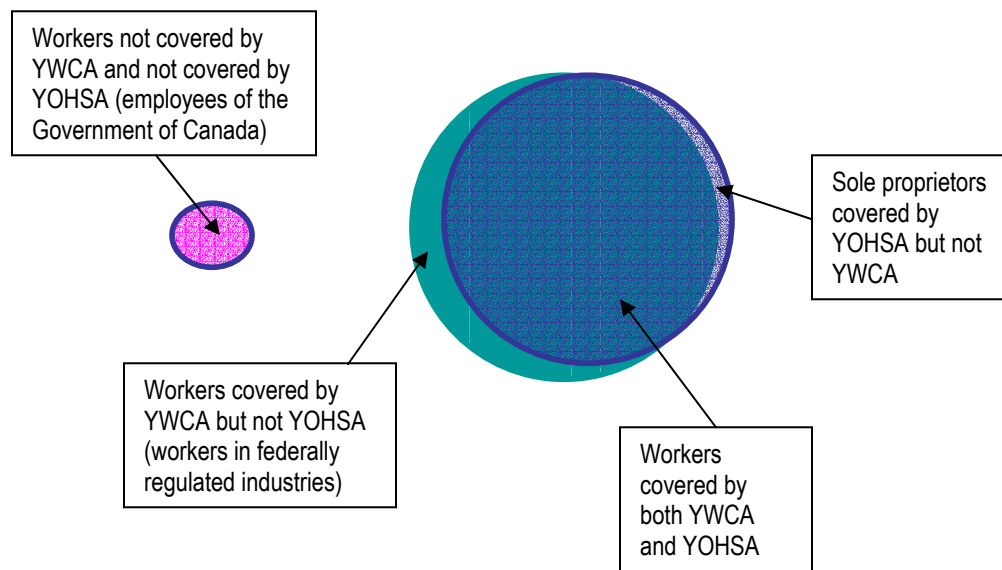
Workers not covered by YWCA and not covered by YOHSA (employees of the Government of Canada)

Sole proprietors covered by YOHSA but not YWCA

Workers covered by YWCA but not YOHSA (workers in federally regulated industries)

Workers covered by both YWCA and YOHSA